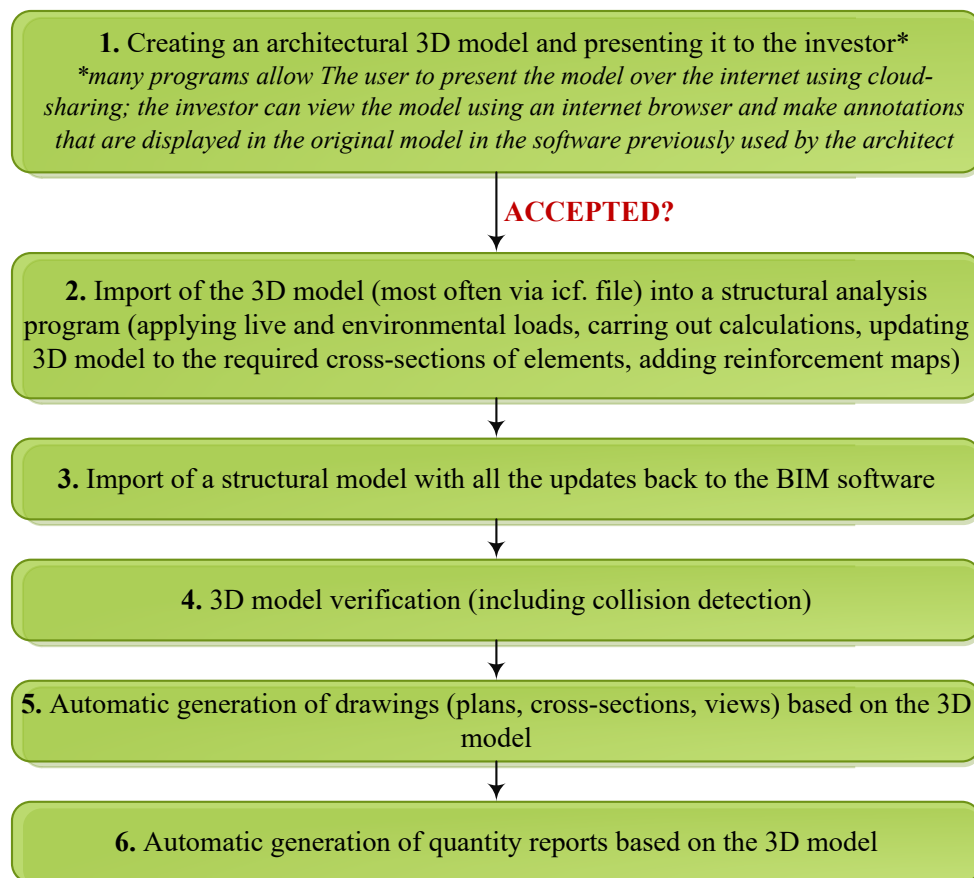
**1.** Creating an architectural 3D model and presenting it to the investor*
*\*many programs allow The user to present the model over the internet using cloud-sharing; the investor can view the model using an internet browser and make annotations that are displayed in the original model in the software previously used by the architect*

ACCEPTED?

**2.** Import of the 3D model (most often via icf. file) into a structural analysis program (applying live and environmental loads, carring out calculations, updating 3D model to the required cross-sections of elements, adding reinforcement maps)

**3.** Import of a structural model with all the updates back to the BIM software

**4.** 3D model verification (including collision detection)

**5.** Automatic generation of drawings (plans, cross-sections, views) based on the 3D model

**6.** Automatic generation of quantity reports based on the 3D model